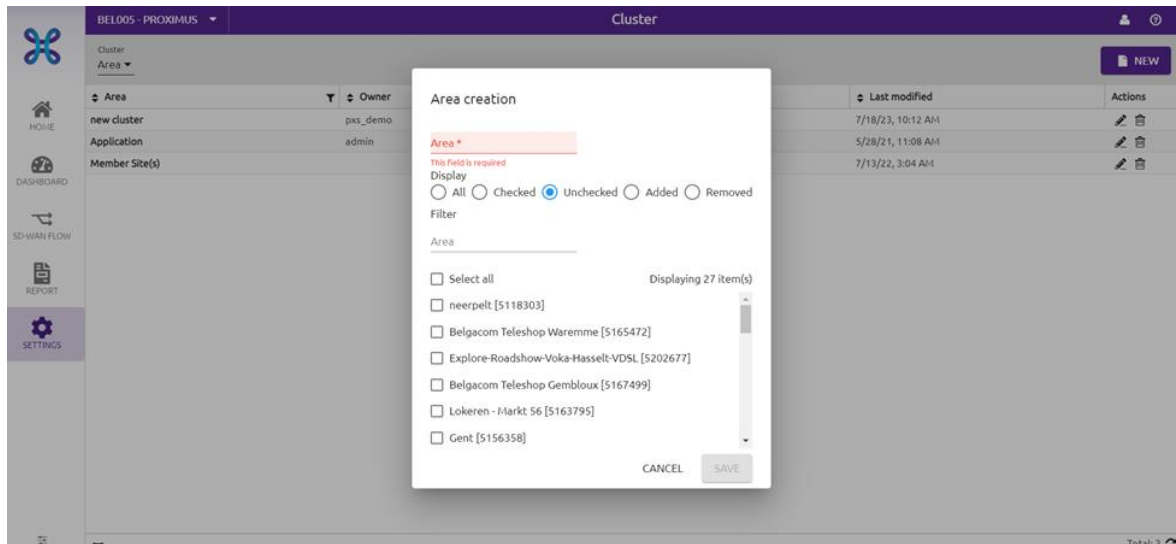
BEL005 - PROXIMUS

Cluster

Cluster
Area

NEW

HOME

DASHBOARD

SD-WAN FLOW

REPORT

SETTINGS

| Area | Owner | Last modified | Actions |
|---|---|---|---|
| new cluster | pxs_demo | 7/18/23, 10:12 AM | |
| Application | admin | 5/28/21, 11:08 AM | |
| Member Site(s) | | 7/13/22, 3:04 AM | |

Area creation

Area *
This field is required

Display
All Checked Unchecked Added Removed

Filter

Area

Select all
Displaying 27 item(s)

neerpelt [5118303]

Belgacom Teleshop Waremme [5165472]

Explore-Roadshow-Voka-Hasselt-VDSL [5202677]

Belgacom Teleshop Gembloux [5167499]

Lokeren - Markt 56 [5163795]

Gent [5156358]

CANCEL SAVE

Total: 3